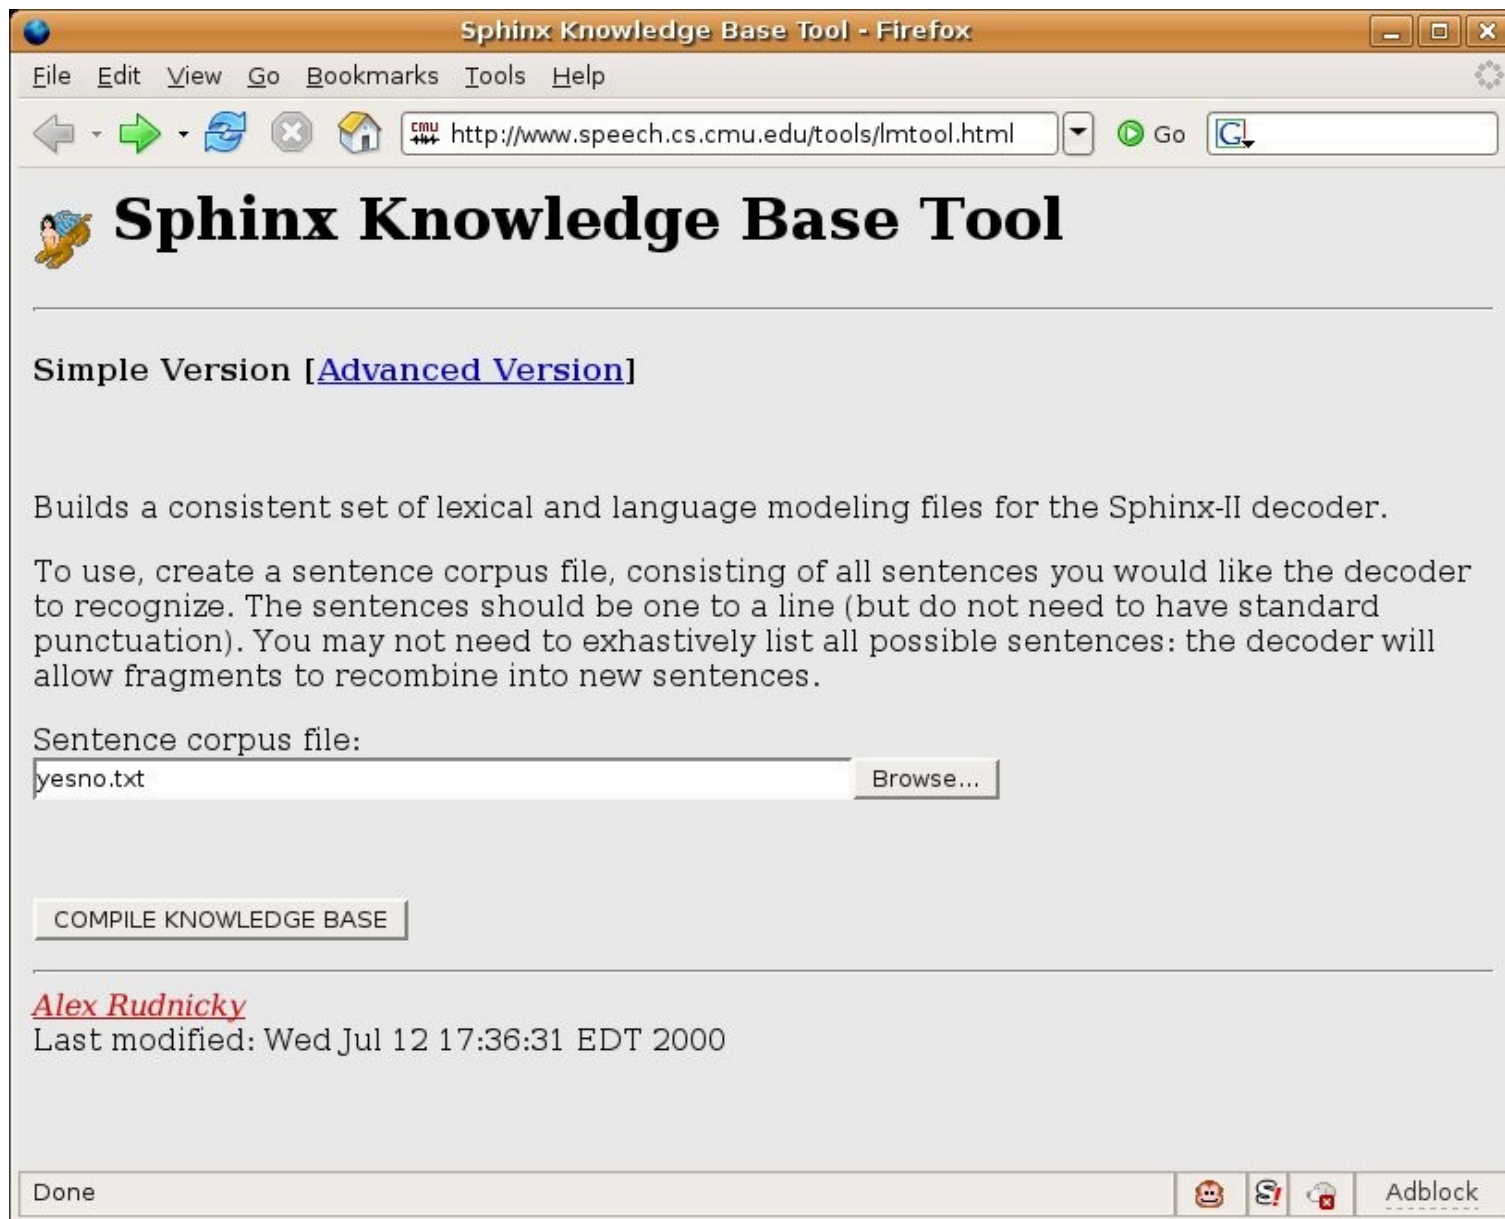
Sphinx Knowledge Base Tool - Firefox

File Edit View Go Bookmarks Tools Help

http://www.speech.cs.cmu.edu/tools/lmtool.html

Go

# Sphinx Knowledge Base Tool

Simple Version [Advanced Version]

Builds a consistent set of lexical and language modeling files for the Sphinx-II decoder.

To use, create a sentence corpus file, consisting of all sentences you would like the decoder to recognize. The sentences should be one to a line (but do not need to have standard punctuation). You may not need to exhastively list all possible sentences: the decoder will allow fragments to recombine into new sentences.

Sentence corpus file:

yesno.txt

Browse...

COMPILE KNOWLEDGE BASE

Alex Rudnicky
Last modified: Wed Jul 12 17:36:31 EDT 2000

Done

Adblock